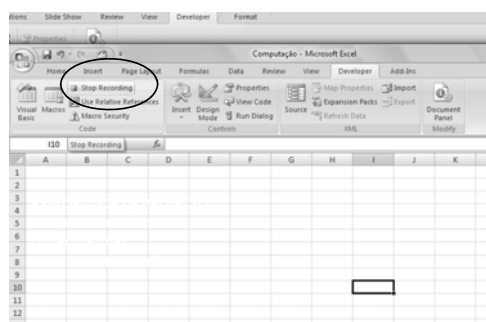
ations Slide Show Review View Developer Format

Properties

Computação - Microsoft Excel

Home Insert Page Layout Formulas Data Review View Developer Add-Ins

Visual Basic Macros Stop Recording Use Relative References Macro Security Code

Insert Design Mode Properties View Code Run Dialog Controls

Source Map Properties Expansion Packs Refresh Data Import Export XML

Document Panel Modify

I10 Stop Recording $f_x$

| | A | B | C | D | E | F | G | H | I | J | K |
|---|---|---|---|---|---|---|---|---|---|---|---|
| 1 | | | | | | | | | | | |
| 2 | | | | | | | | | | | |
| 3 | | | | | | | | | | | |
| 4 | | | | | | | | | | | |
| 5 | | | | | | | | | | | |
| 6 | | | | | | | | | | | |
| 7 | | | | | | | | | | | |
| 8 | | | | | | | | | | | |
| 9 | | | | | | | | | | | |
| 10 | | | | | | | | | | | |
| 11 | | | | | | | | | | | |
| 12 | | | | | | | | | | | |